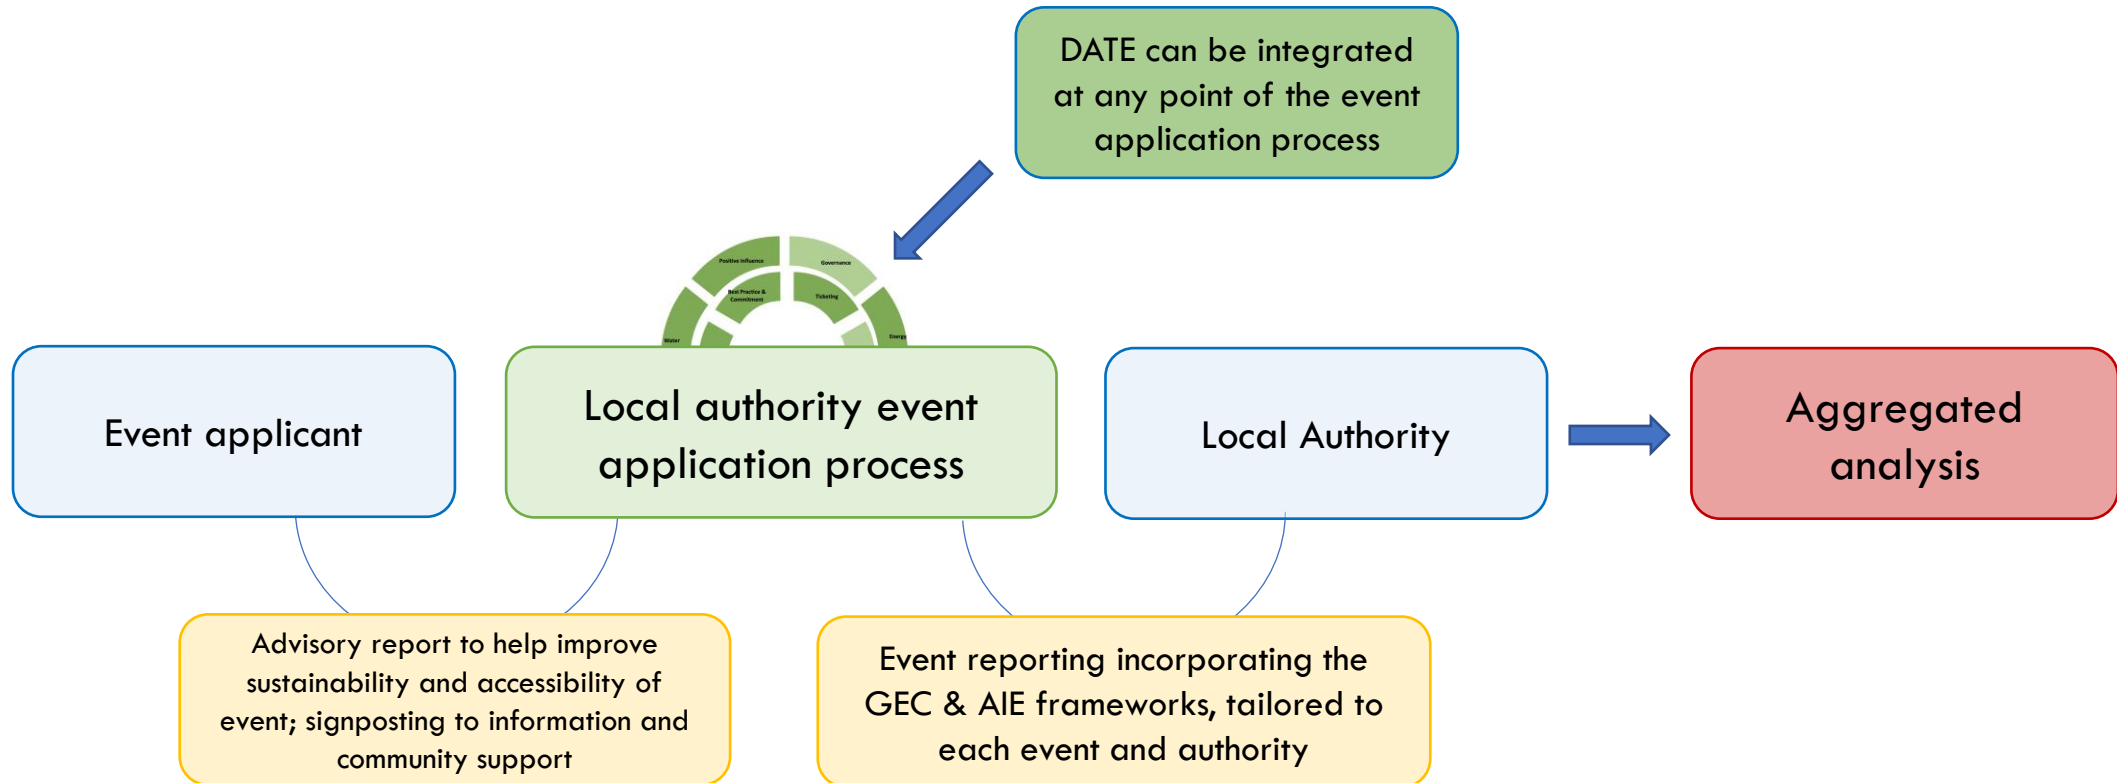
DATE can be integrated at any point of the event application process

Positive Influence
Governance
Best Practice & Commitment
Ticketing
Water
Energy

Event applicant

Local authority event application process

Local Authority

Aggregated analysis

Advisory report to help improve sustainability and accessibility of event; signposting to information and community support

Event reporting incorporating the GEC & AIE frameworks, tailored to each event and authority